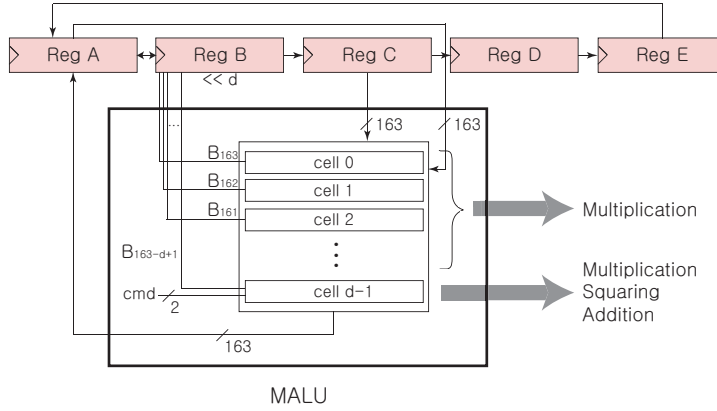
Reg A

Reg B

<< d

Reg C

Reg D

Reg E

163

163

$B_{163}$

cell 0

$B_{162}$

cell 1

$B_{161}$

cell 2

$B_{163-d+1}$

cmd

2

cell d−1

Multiplication

Multiplication
Squaring
Addition

163

MALU